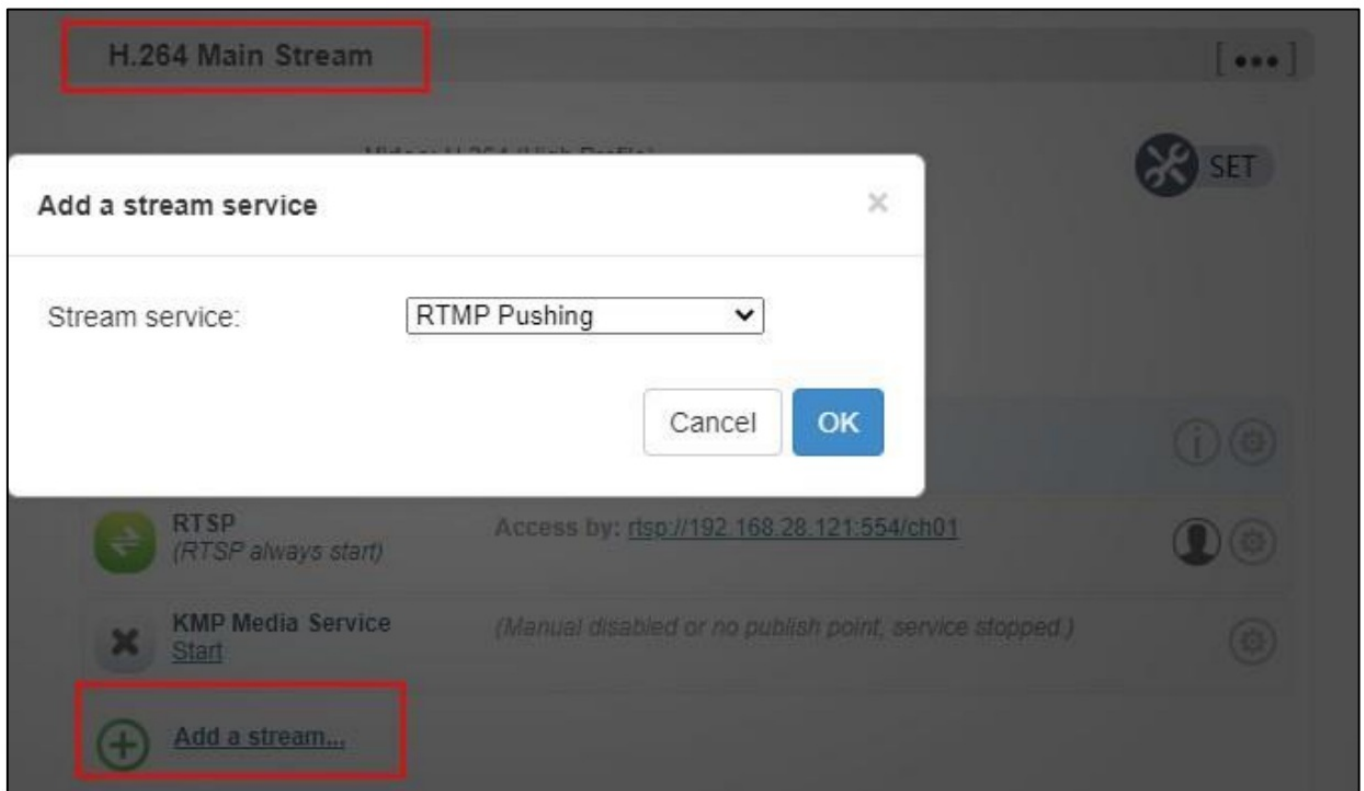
H.264 Main Stream

[•••]

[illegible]

SET

Add a stream service

×

Stream service: RTMP Pushing

Cancel OK

RTSP
(RTSP always start)

Access by: rtsp://192.168.28.121:554/ch01

KMP Media Service
Start

(Manual disabled or no publish point, service stopped.)

Add a stream...